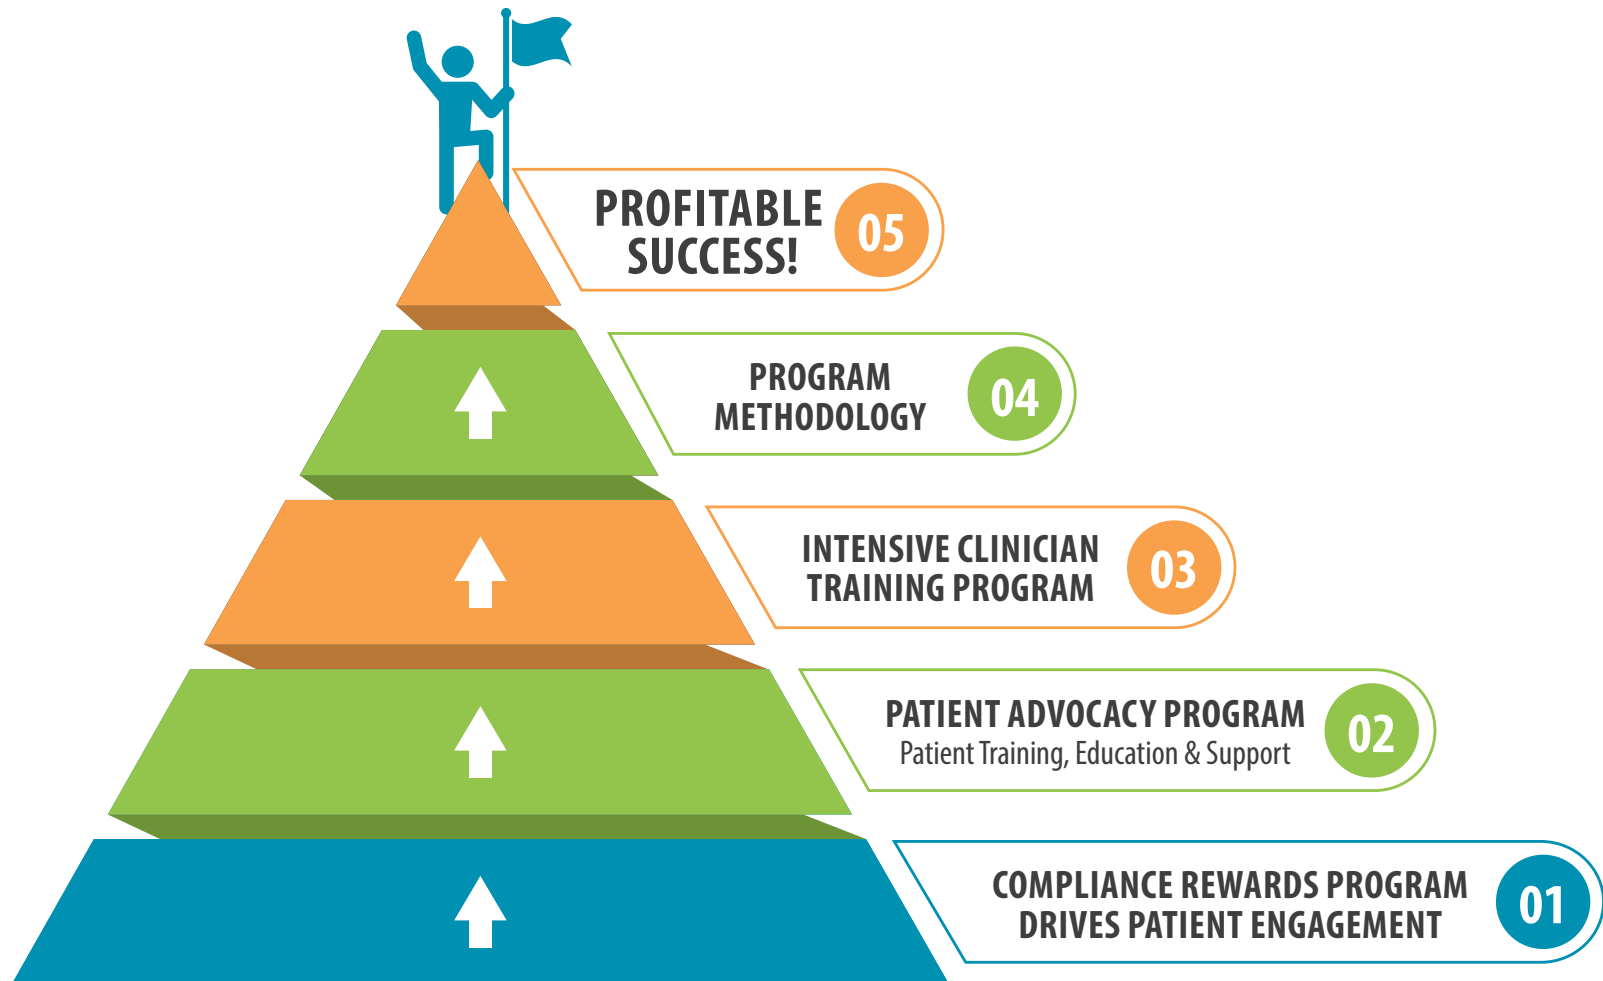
PROFITABLE SUCCESS!
05

PROGRAM METHODOLOGY
04

INTENSIVE CLINICIAN TRAINING PROGRAM
03

PATIENT ADVOCACY PROGRAM
Patient Training, Education & Support
02

COMPLIANCE REWARDS PROGRAM DRIVES PATIENT ENGAGEMENT
01